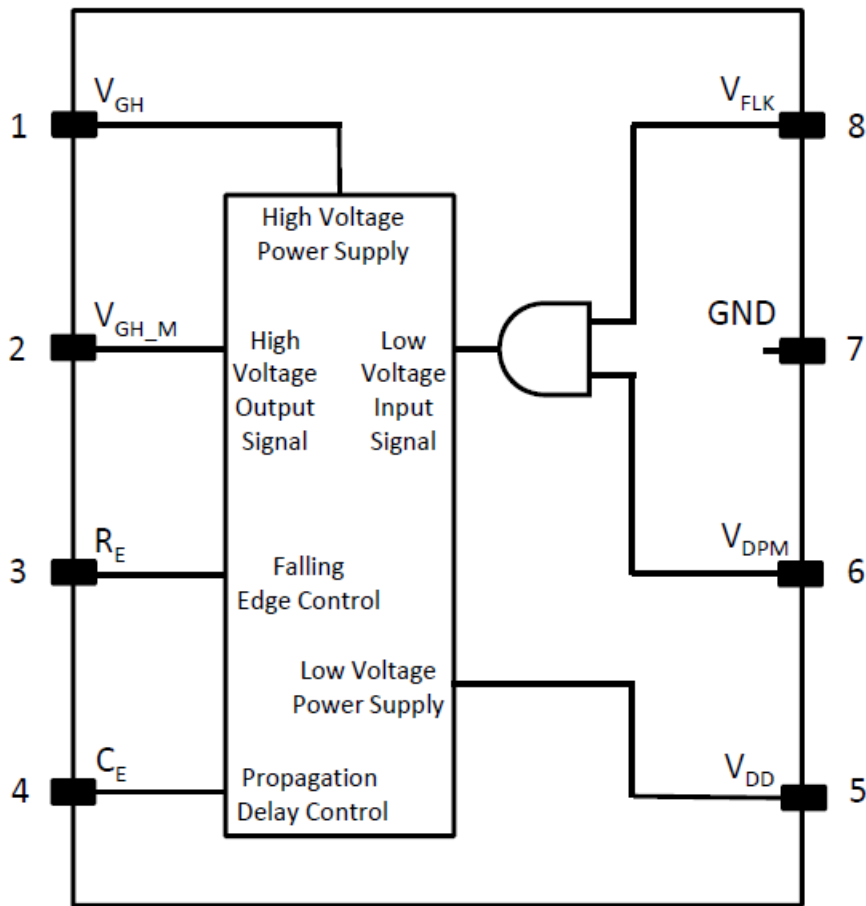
1 $V_{GH}$

2 $V_{GH\_M}$

3 $R_E$

4 $C_E$

High Voltage Power Supply

High Voltage Output Signal

Low Voltage Input Signal

Falling Edge Control

Low Voltage Power Supply

Propagation Delay Control

$V_{FLK}$ 8

GND 7

$V_{DPM}$ 6

$V_{DD}$ 5